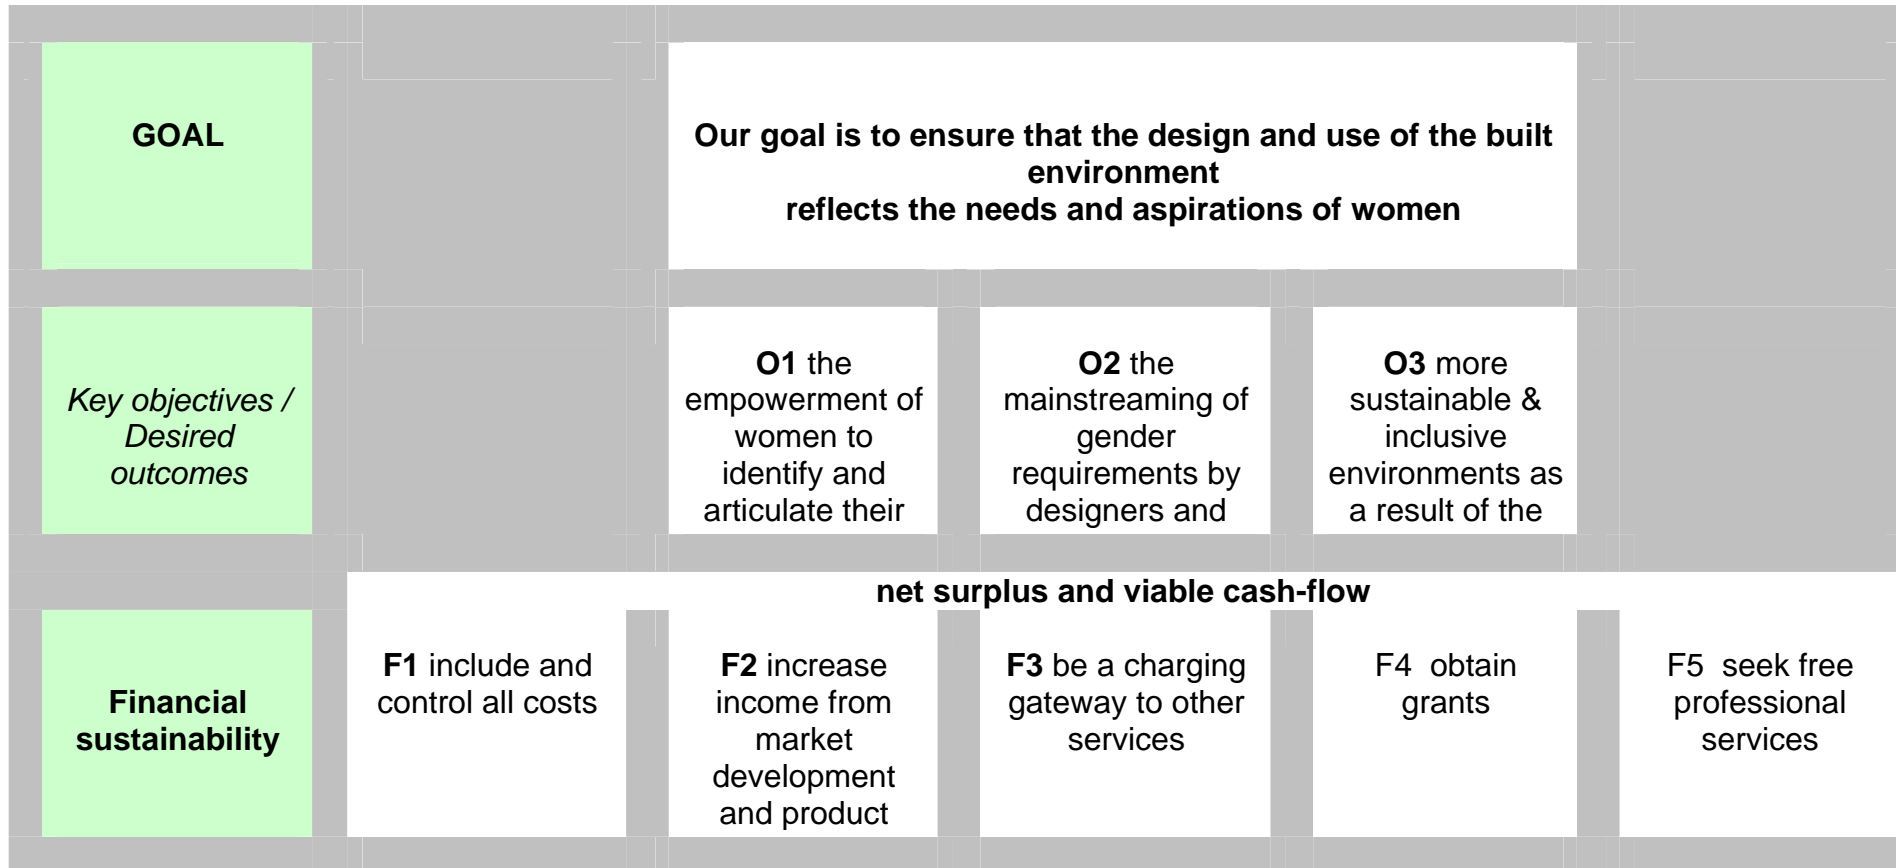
GOAL

Our goal is to ensure that the design and use of the built environment
reflects the needs and aspirations of women

*Key objectives / Desired outcomes*

**O1** the empowerment of women to identify and articulate their

**O2** the mainstreaming of gender requirements by designers and

**O3** more sustainable & inclusive environments as a result of the

net surplus and viable cash-flow

Financial sustainability

**F1** include and control all costs

**F2** increase income from market development and product

**F3** be a charging gateway to other services

F4 obtain grants

F5 seek free professional services